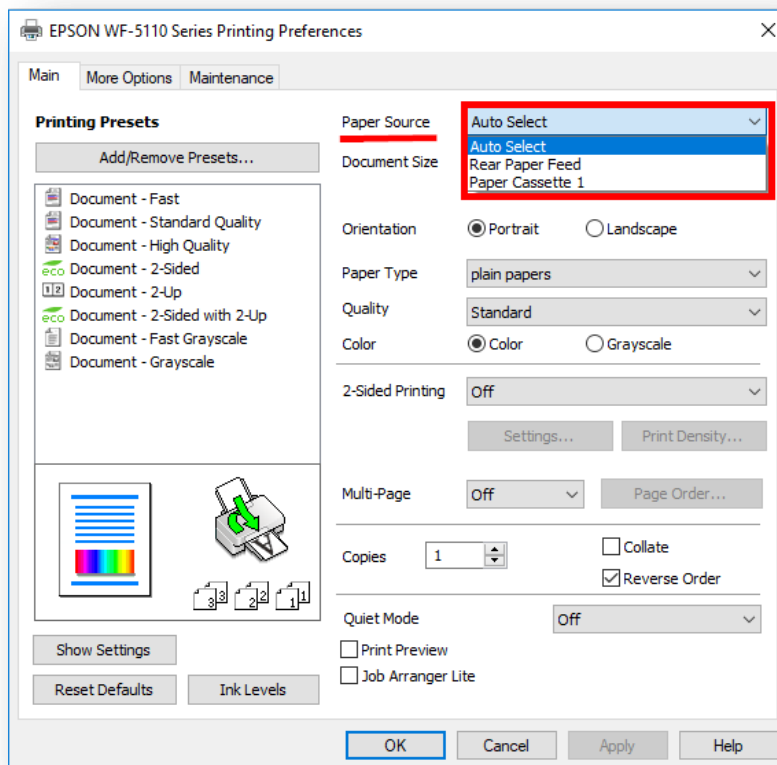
EPSON WF-5110 Series Printing Preferences

Main | More Options | Maintenance

Printing Presets

Add/Remove Presets...

Document - Fast
Document - Standard Quality
Document - High Quality
eco Document - 2-Sided
1 2 Document - 2-Up
eco Document - 2-Sided with 2-Up
Document - Fast Grayscale
Document - Grayscale

3 3 2 2 1 1

Show Settings

Reset Defaults

Ink Levels

Paper Source: Auto Select
Auto Select
Rear Paper Feed
Paper Cassette 1

Document Size

Orientation: Portrait | Landscape

Paper Type: plain papers

Quality: Standard

Color: Color | Grayscale

2-Sided Printing: Off

Settings...

Print Density...

Multi-Page: Off

Page Order...

Copies: 1

Collate

Reverse Order

Quiet Mode: Off

Print Preview

Job Arranger Lite

OK

Cancel

Apply

Help